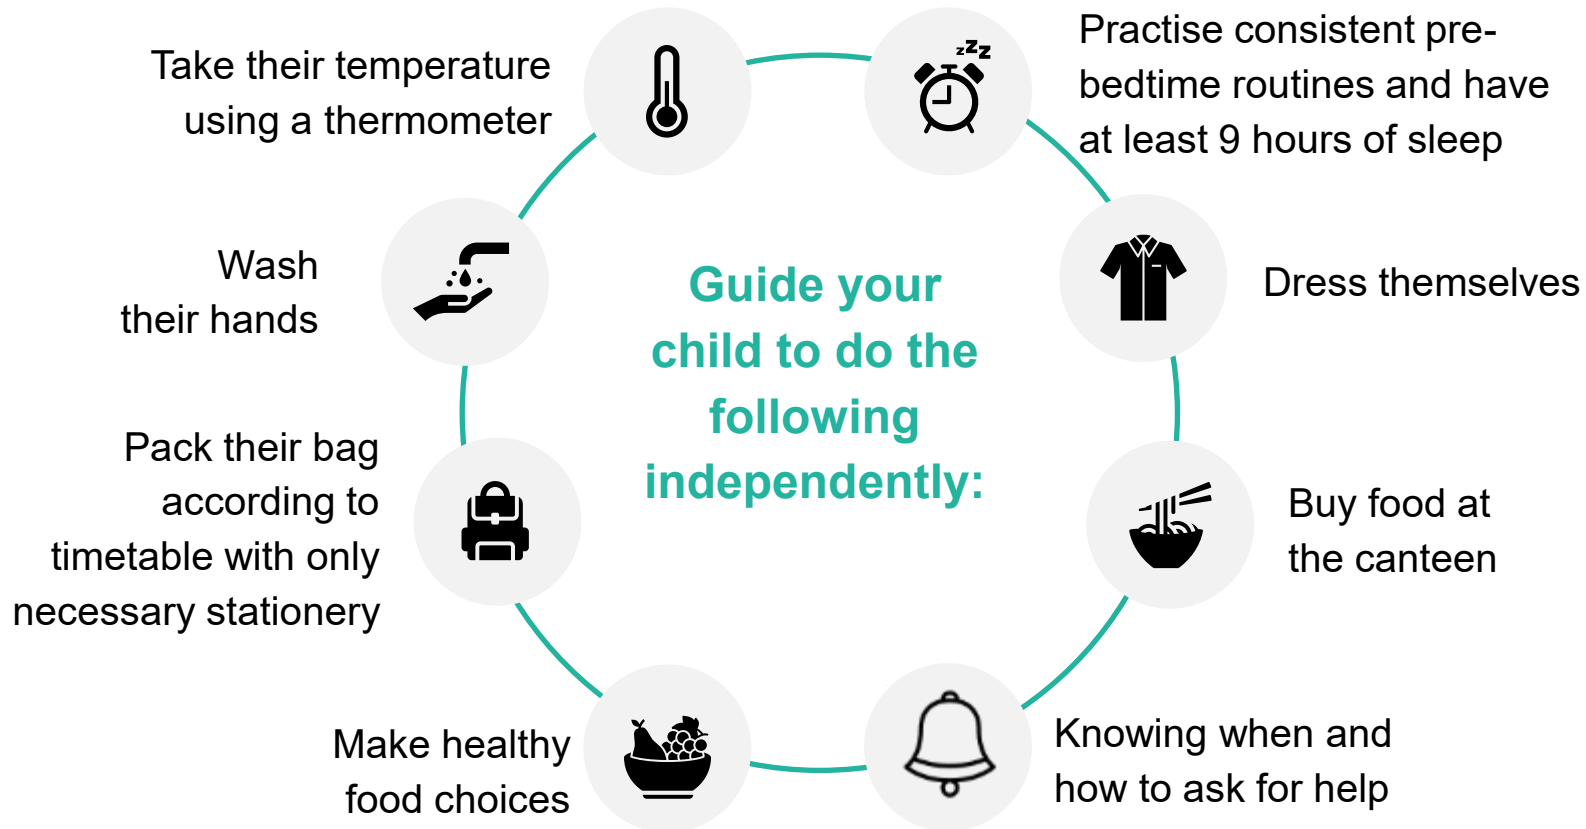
Guide your child to do the following independently:

Take their temperature using a thermometer

zzz

Practise consistent pre-bedtime routines and have at least 9 hours of sleep

Wash their hands

Dress themselves

Pack their bag according to timetable with only necessary stationery

Buy food at the canteen

Make healthy food choices

Knowing when and how to ask for help